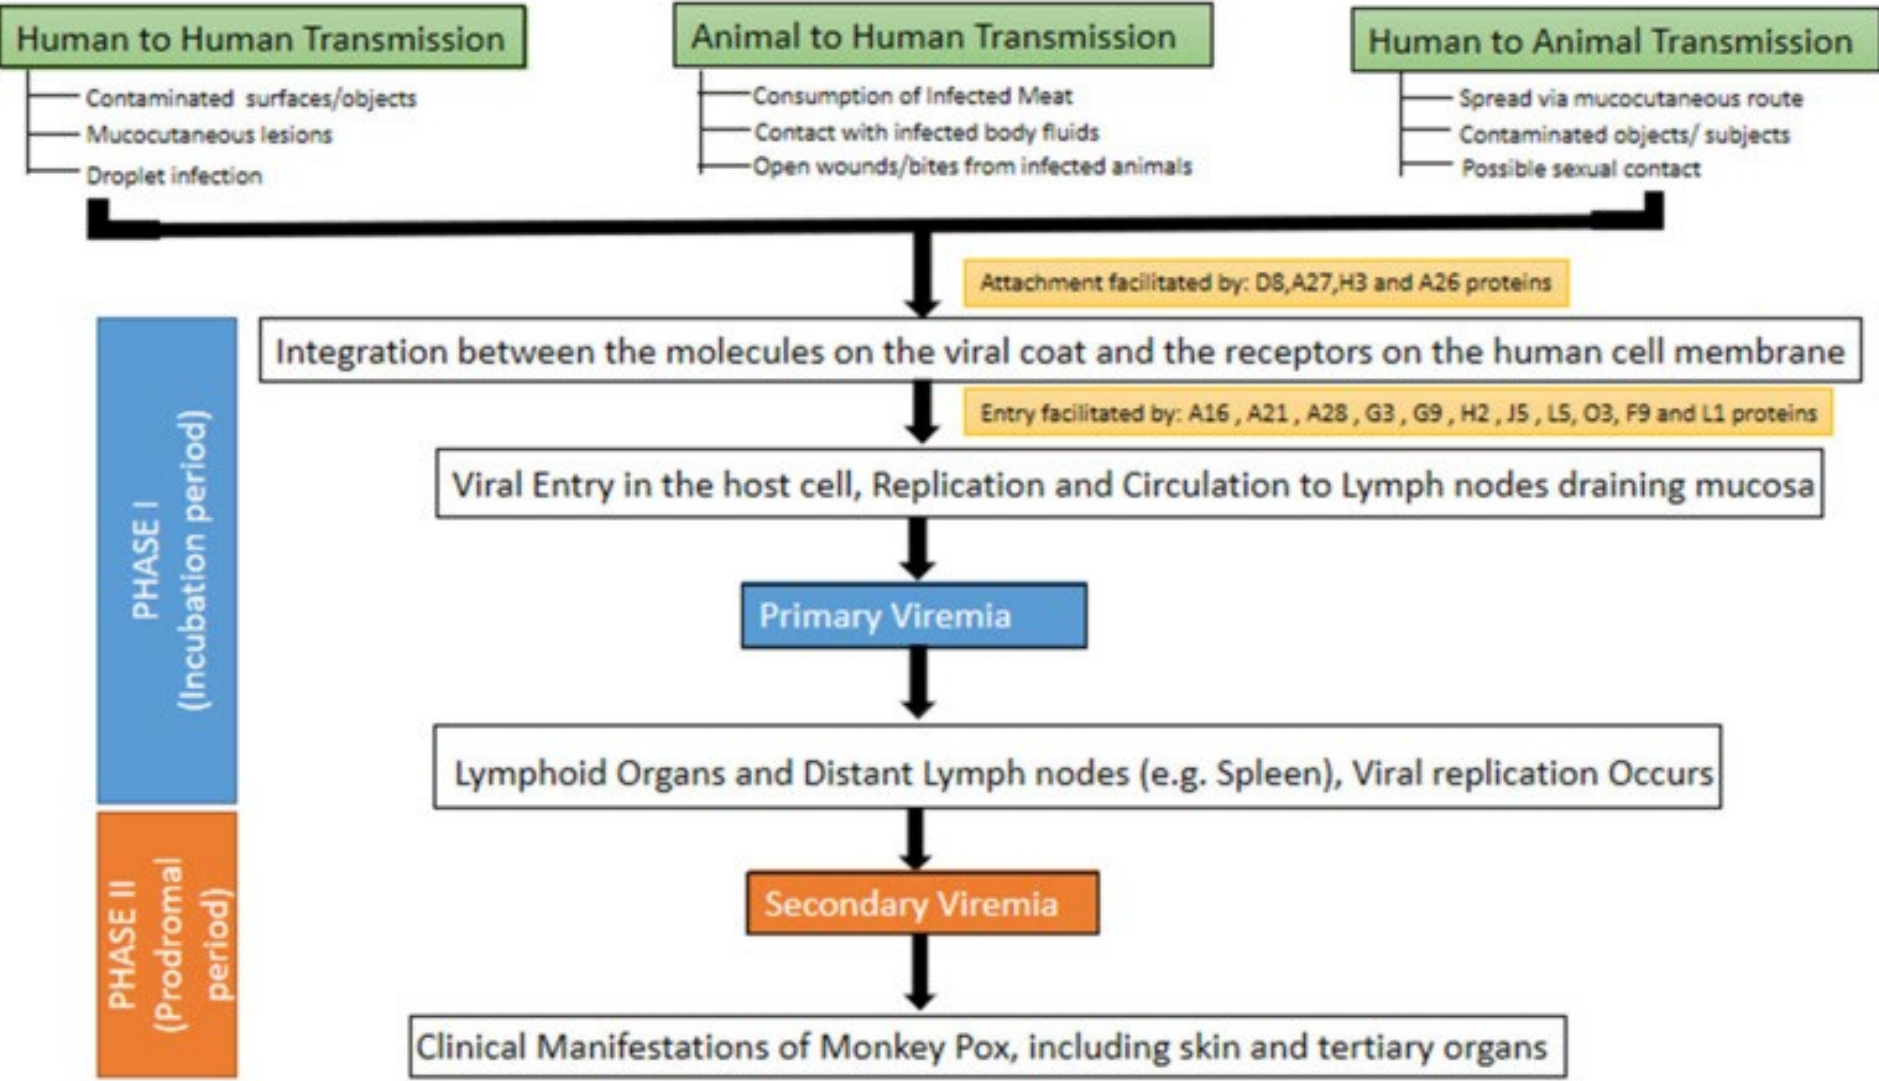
Human to Human Transmission
Contaminated surfaces/objects
Mucocutaneous lesions
Droplet infection

Animal to Human Transmission
Consumption of Infected Meat
Contact with infected body fluids
Open wounds/bites from infected animals

Human to Animal Transmission
Spread via mucocutaneous route
Contaminated objects/ subjects
Possible sexual contact

Attachment facilitated by: D8,A27,H3 and A26 proteins

PHASE I (Incubation period)

Integration between the molecules on the viral coat and the receptors on the human cell membrane

Entry facilitated by: A16 , A21 , A28 , G3 , G9 , H2 , J5 , L5, O3, F9 and L1 proteins

Viral Entry in the host cell, Replication and Circulation to Lymph nodes draining mucosa

Primary Viremia

Lymphoid Organs and Distant Lymph nodes (e.g. Spleen), Viral replication Occurs

PHASE II (Prodromal period)

Secondary Viremia

Clinical Manifestations of Monkey Pox, including skin and tertiary organs